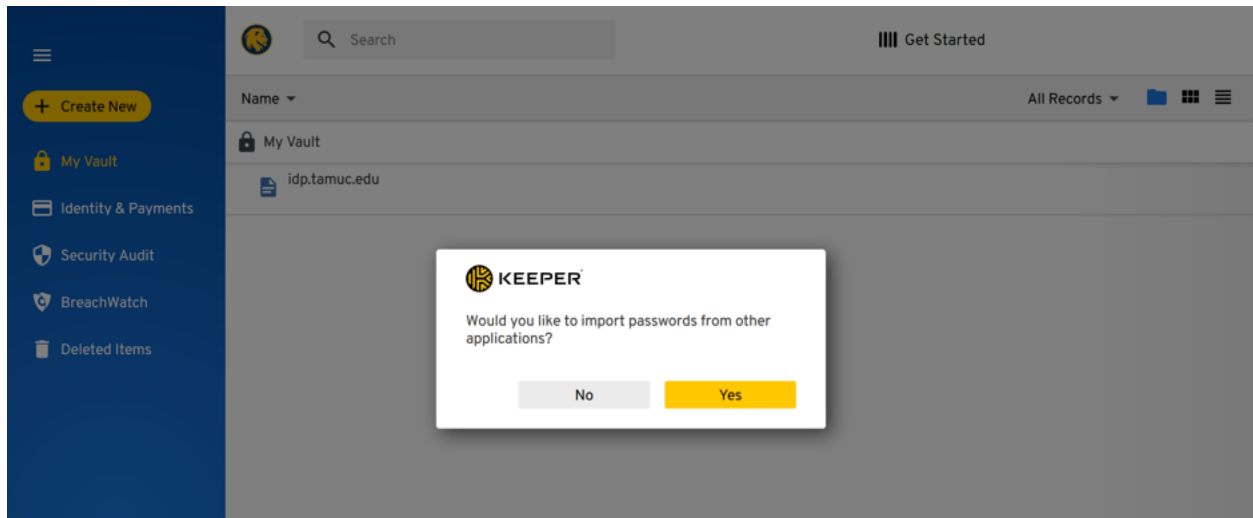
Create New

My Vault

Identity & Payments

Security Audit

BreachWatch

Deleted Items

Search

Get Started

Name

All Records

My Vault

idp.tamuc.edu

KEEPER

Would you like to import passwords from other applications?

No

Yes